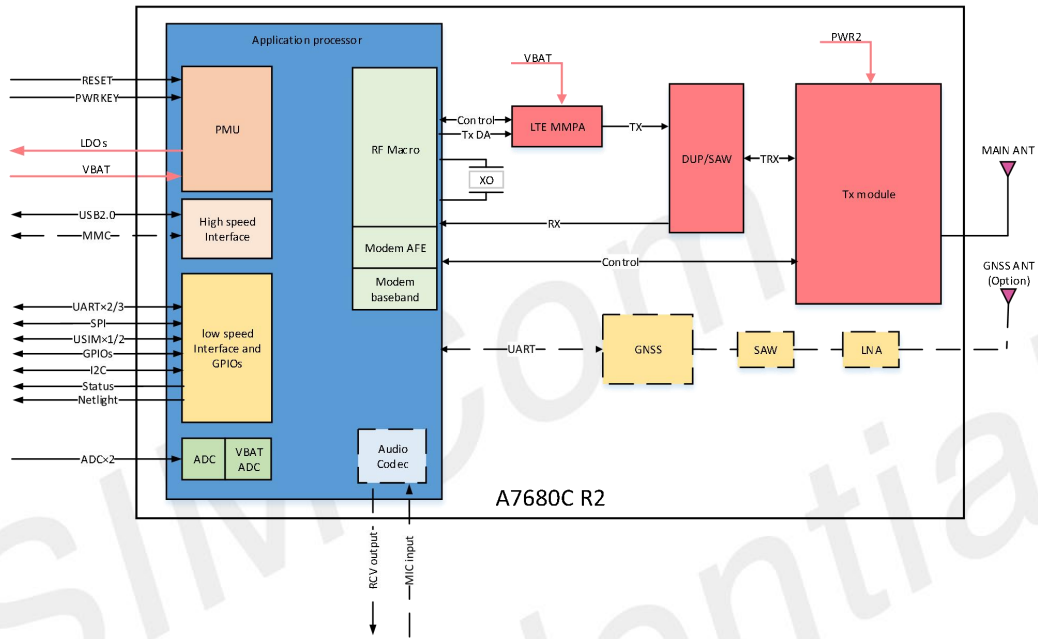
Application processor

RESET
PWRKEY
LDOs
VBAT
USB2.0
MMC
UART×2/3
SPI
USIM×1/2
GPIOs
I2C
Status
Netlight
ADC×2

PMU

High speed Interface

low speed Interface and GPIOs

ADC

VBAT ADC

RF Macro

Modem AFE

Modem baseband

Audio Codec

VBAT
Control
Tx DA
LTE MMPA
TX
XO
RX
DUP/SAW
TRX
PWR2
Tx module
MAIN ANT
Control
GNSS ANT (Option)
UART
GNSS
SAW
LNA

A7680C R2

RCV output
MIC input